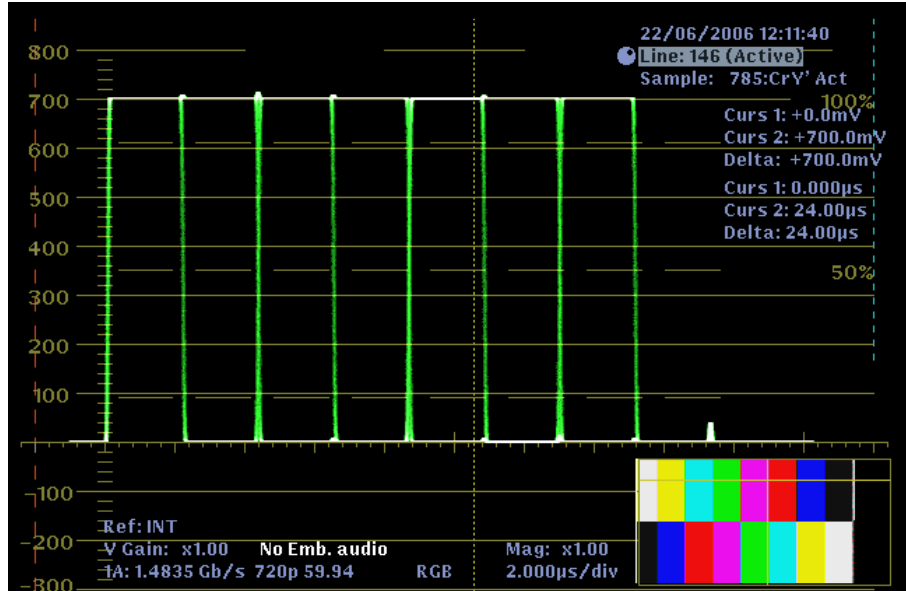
22/06/2006 12:11:40
Line: 146 (Active)
Sample: 785:CrY' Act

800
700
600
500
400
300
200
100
-100
-200
-300

100%
50%

Curs 1: +0.0mV
Curs 2: +700.0mV
Delta: +700.0mV

Curs 1: 0.000µs
Curs 2: 24.00µs
Delta: 24.00µs

Ref: INT
V Gain: x1.00 No Emb. audio Mag: x1.00
1A: 1.4835 Gb/s 720p 59.94 RGB 2.000µs/div